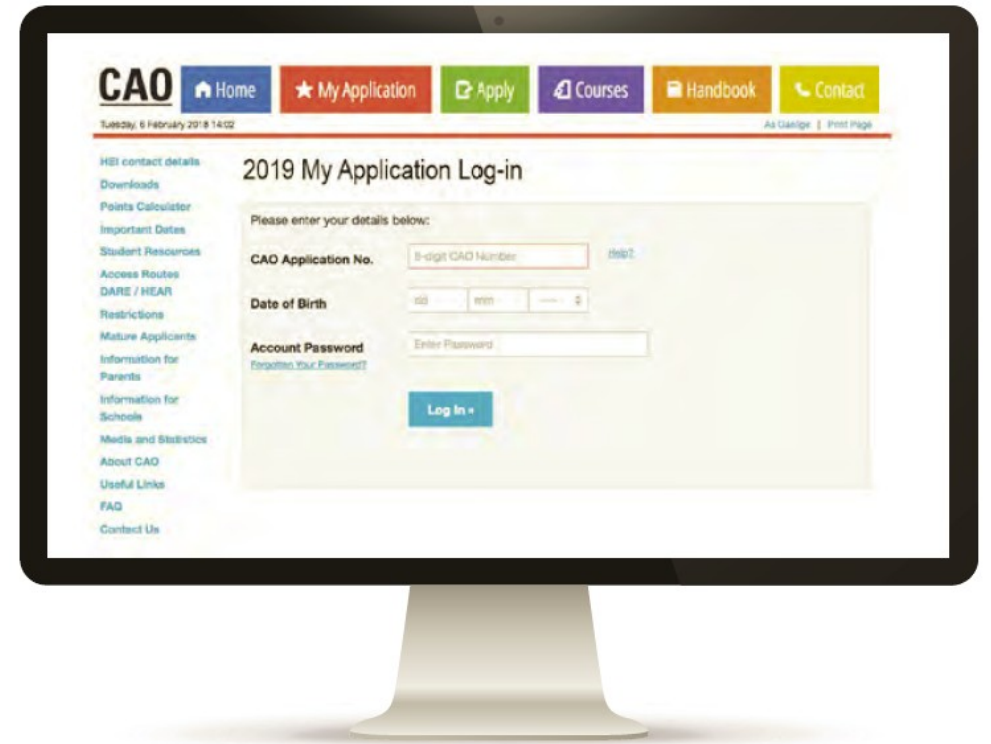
CAO
Home
My Application
Apply
Courses
Handbook
Contact

Tuesday, 6 February 2018 14:02

As Gaeilge | Print Page

HEI contact details
Downloads
Points Calculator
Important Dates
Student Resources
Access Routes DARE / HEAR
Restrictions
Mature Applicants
Information for Parents
Information for Schools
Media and Statistics
About CAO
Useful Links
FAQ
Contact Us

2019 My Application Log-in

Please enter your details below:

CAO Application No.
8-digit CAO Number
Help?

Date of Birth
dd
mm
----

Account Password
Forgotten Your Password?
Enter Password

Log In »